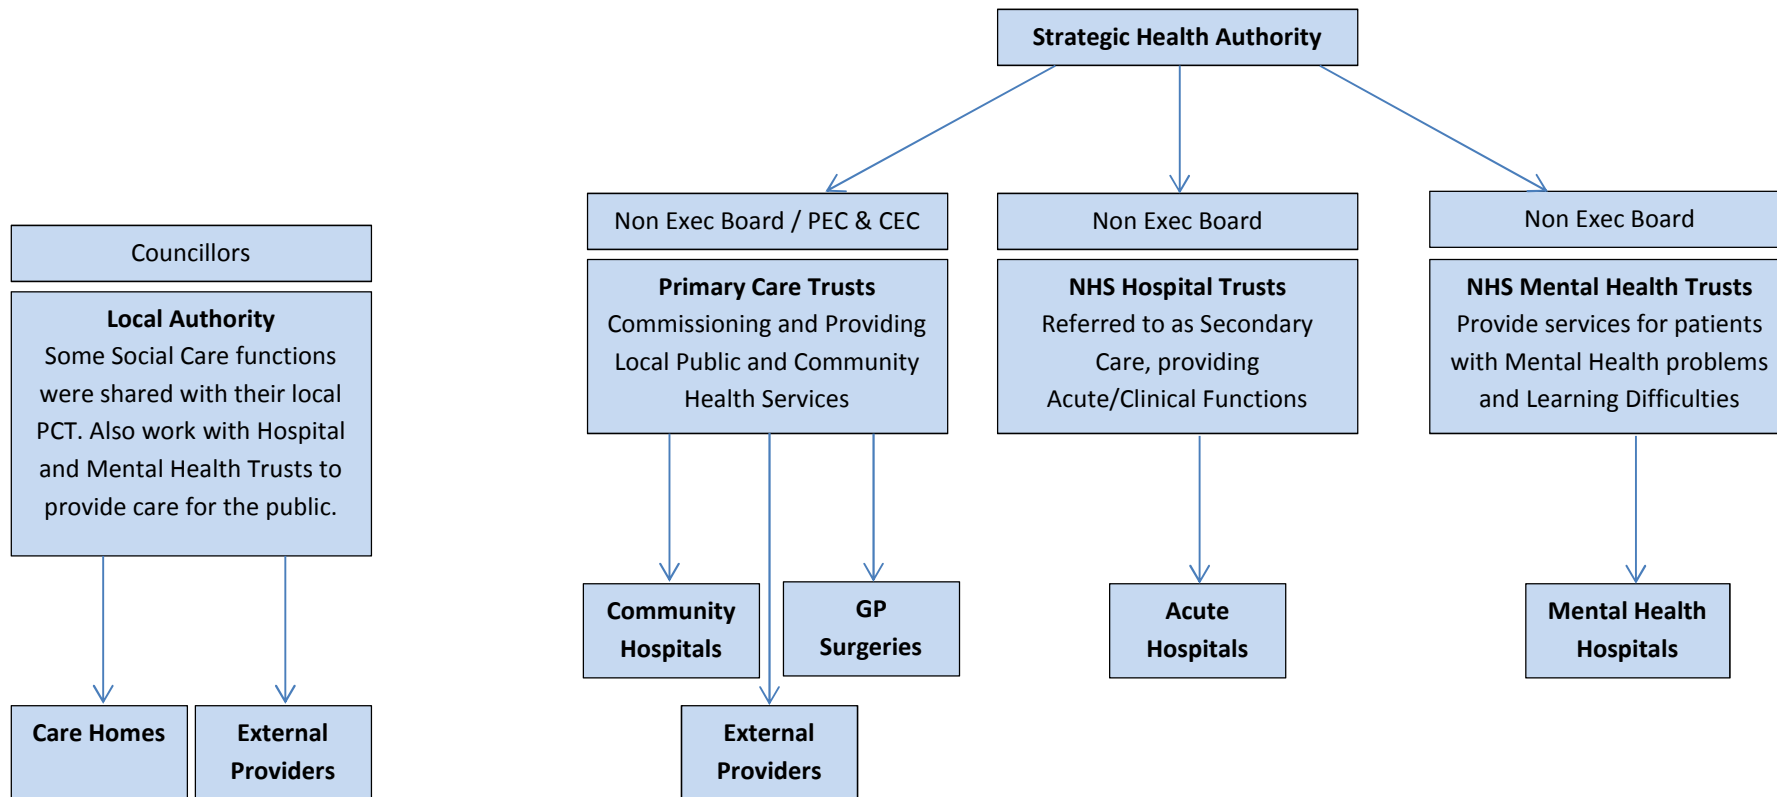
Strategic Health Authority

Councillors

Local Authority
Some Social Care functions were shared with their local PCT. Also work with Hospital and Mental Health Trusts to provide care for the public.

Care Homes

External Providers

Non Exec Board / PEC & CEC

Primary Care Trusts
Commissioning and Providing Local Public and Community Health Services

Community Hospitals

GP Surgeries

External Providers

Non Exec Board

NHS Hospital Trusts
Referred to as Secondary Care, providing Acute/Clinical Functions

Acute Hospitals

Non Exec Board

NHS Mental Health Trusts
Provide services for patients with Mental Health problems and Learning Difficulties

Mental Health Hospitals